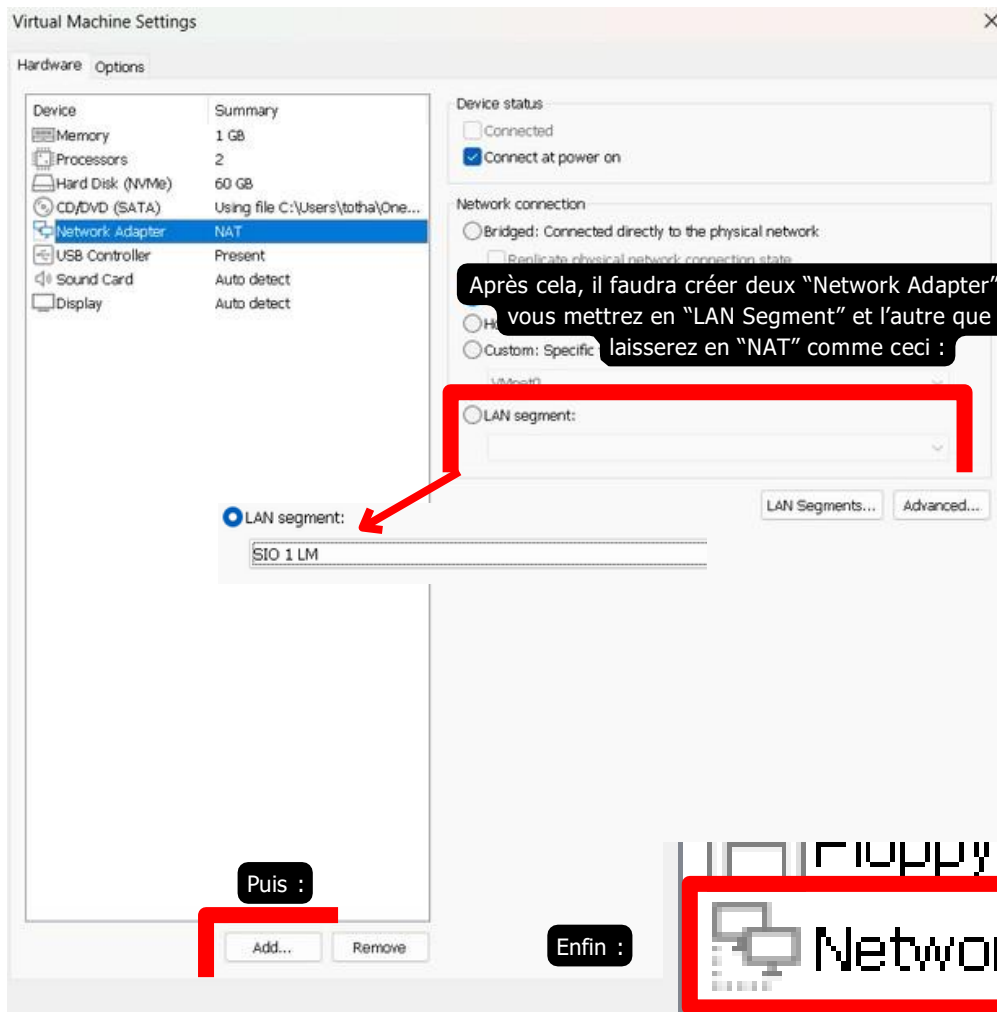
Virtual Machine Settings

Hardware Options

| Device | Summary |
|---|---|
| Memory | 1 GB |
| Processors | 2 |
| Hard Disk (NVMe) | 60 GB |
| CD/DVD (SATA) | Using file C:\Users\totha\One... |
| Network Adapter | NAT |
| USB Controller | Present |
| Sound Card | Auto detect |
| Display | Auto detect |

Device status
Connected
Connect at power on

Network connection
Bridged: Connected directly to the physical network
Replicate physical network connection state

Après cela, il faudra créer deux "Network Adapter" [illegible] vous mettrez en "LAN Segment" et l'autre que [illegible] laisserez en "NAT" comme ceci :

H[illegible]
Custom: Specific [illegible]
VMnet0
LAN segment:

LAN Segments... Advanced...

LAN segment:
SIO 1 LM

Puis :

Add... Remove

Enfin :

Floppy
Netwo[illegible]